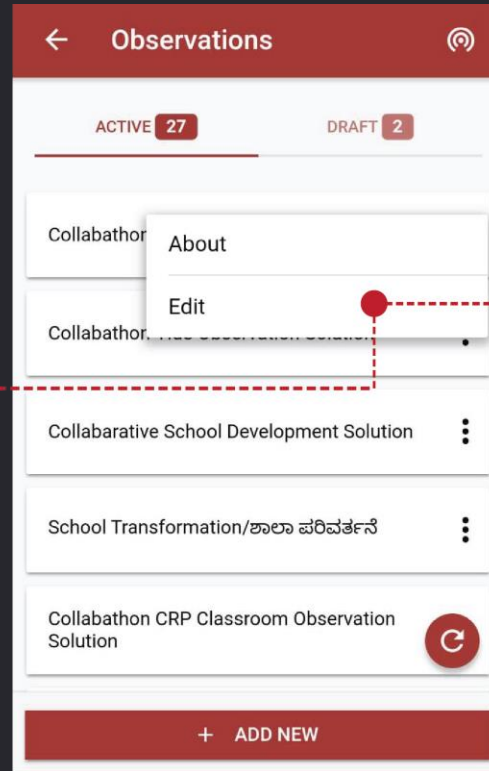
← Observations

ACTIVE 27

DRAFT 2

Collabathon

About

Edit

Collabathon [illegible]

Collabarative School Development Solution

School Transformation/ಶಾಲಾ ಪರಿವರ್ತನೆ

Collabathon CRP Classroom Observation Solution

+ ADD NEW